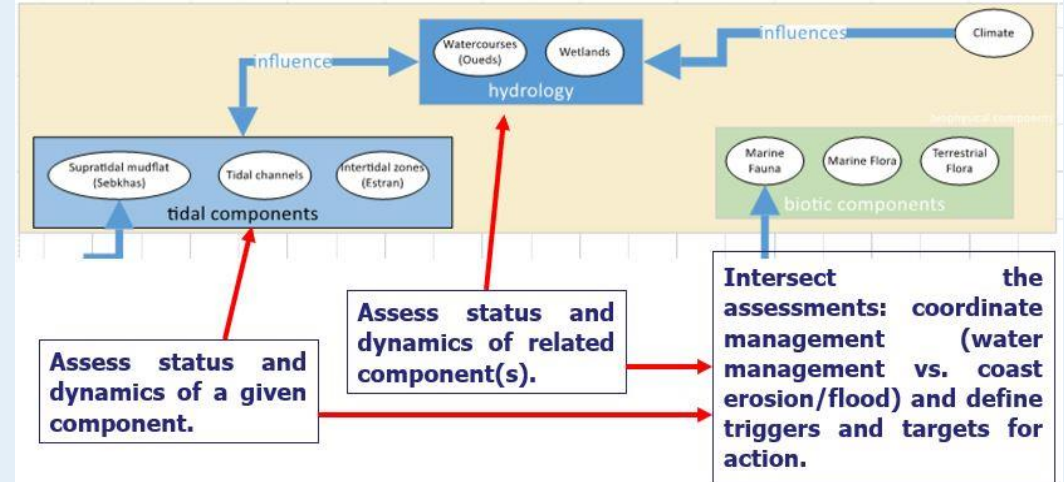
Watercourses (Oueds)

Wetlands

hydrology

influence

influences

Climate

Supratidal mudflat (Sebkhas)

Tidal channels

Intertidal zones (Estran)

tidal components

biophysical components

Marine Fauna

Marine Flora

Terrestrial Flora

biotic components

Assess status and dynamics of related component(s).

Assess status and dynamics of a given component.

Intersect the assessments: coordinate management (water management vs. coast erosion/flood) and define triggers and targets for action.